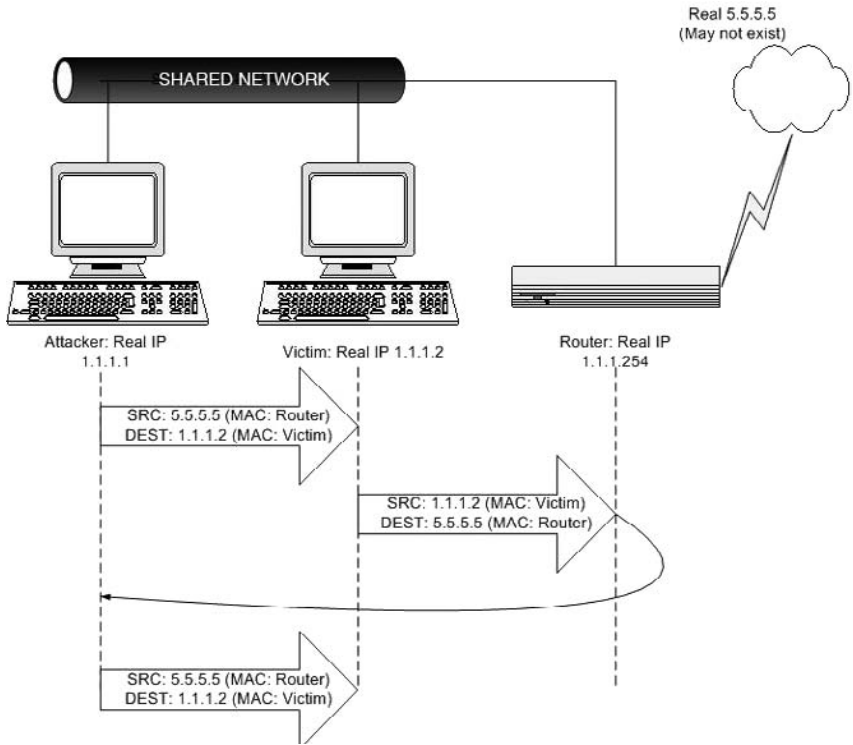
Real 5.5.5.5
(May not exist)

SHARED NETWORK

Attacker: Real IP
1.1.1.1

Victim: Real IP 1.1.1.2

Router: Real IP
1.1.1.254

SRC: 5.5.5.5 (MAC: Router)
DEST: 1.1.1.2 (MAC: Victim)

SRC: 1.1.1.2 (MAC: Victim)
DEST: 5.5.5.5 (MAC: Router)

SRC: 5.5.5.5 (MAC: Router)
DEST: 1.1.1.2 (MAC: Victim)